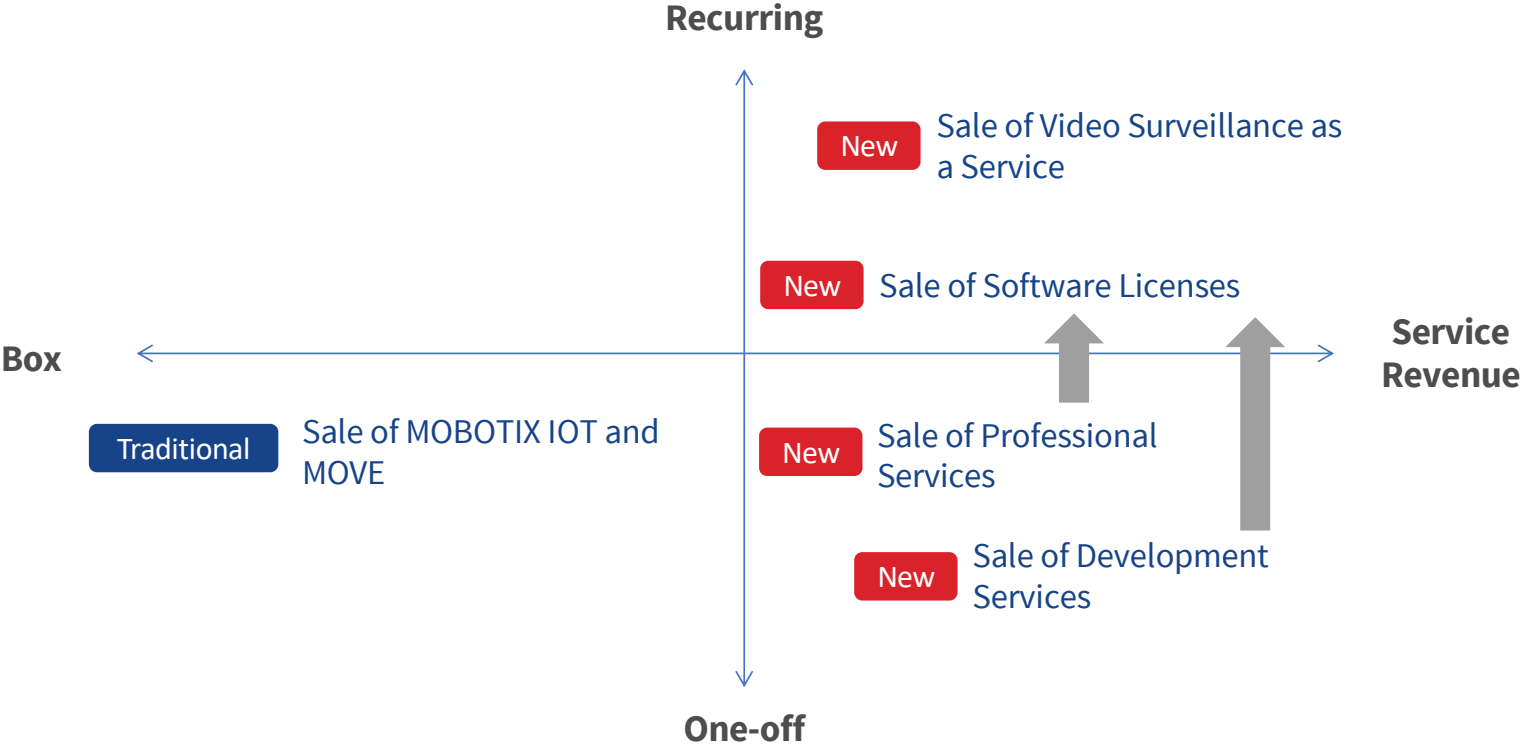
Recurring

New Sale of Video Surveillance as a Service

New Sale of Software Licenses

Box

Service Revenue

Traditional Sale of MOBOTIX IOT and MOVE

New Sale of Professional Services

New Sale of Development Services

One-off